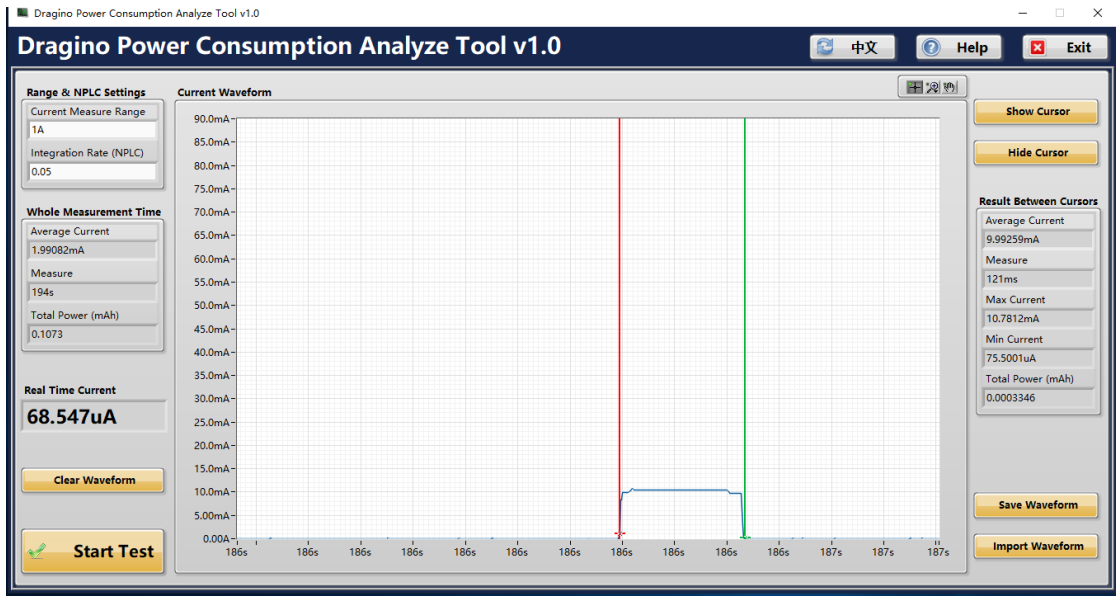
Dragino Power Consumption Analyze Tool v1.0

Dragino Power Consumption Analyze Tool v1.0

中文

Help

Exit

Range & NPLC Settings

Current Measure Range

1A

Integration Rate (NPLC)

0.05

Whole Measurement Time

Average Current

1.99082mA

Measure

194s

Total Power (mAh)

0.1073

Real Time Current

68.547uA

Clear Waveform

Start Test

Current Waveform

90.0mA
85.0mA
80.0mA
75.0mA
70.0mA
65.0mA
60.0mA
55.0mA
50.0mA
45.0mA
40.0mA
35.0mA
30.0mA
25.0mA
20.0mA
15.0mA
10.0mA
5.00mA
0.00A

186s 186s 186s 186s 186s 186s 186s 186s 186s 186s 186s 187s 187s 187s

Show Cursor

Hide Cursor

Result Between Cursors

Average Current

9.99259mA

Measure

121ms

Max Current

10.7812mA

Min Current

75.5001uA

Total Power (mAh)

0.0003346

Save Waveform

Import Waveform